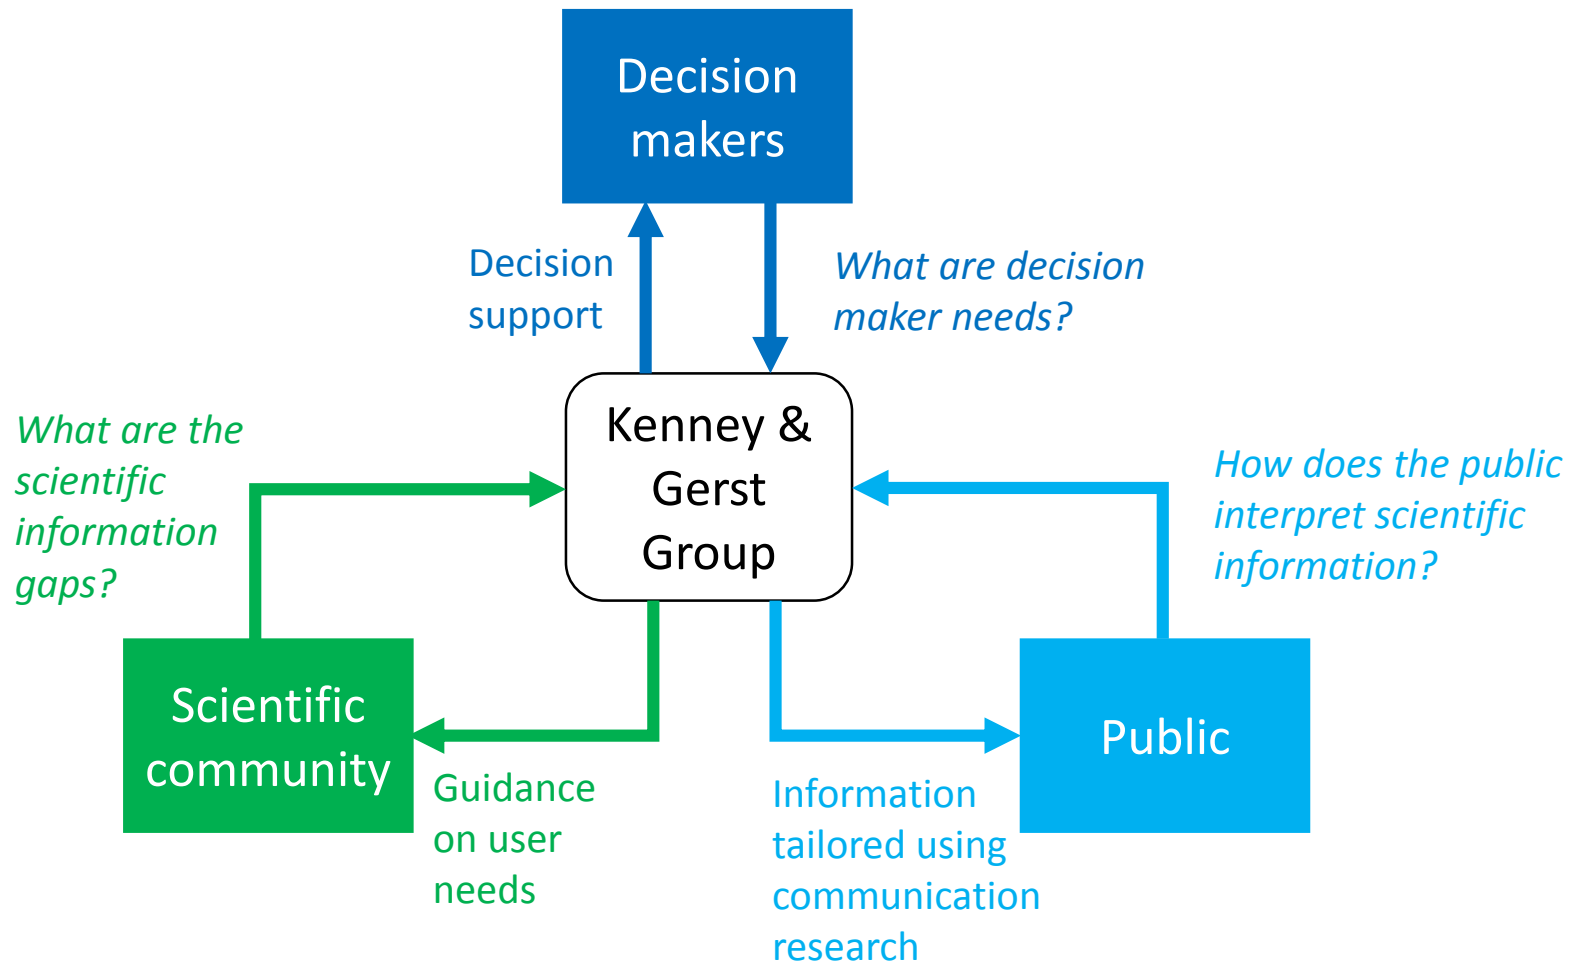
Decision makers

Decision support

What are decision maker needs?

What are the scientific information gaps?

Kenney & Gerst Group

How does the public interpret scientific information?

Scientific community

Public

Guidance on user needs

Information tailored using communication research